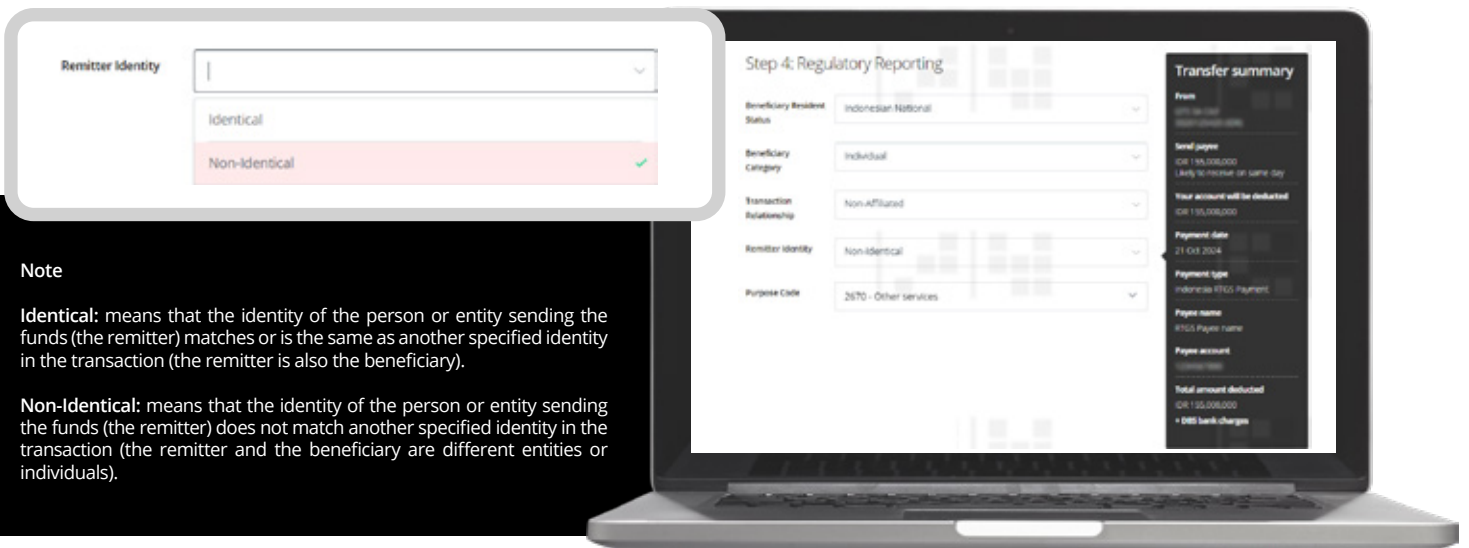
Remitter Identity

Identical

Non-Identical

Note

**Identical:** means that the identity of the person or entity sending the funds (the remitter) matches or is the same as another specified identity in the transaction (the remitter is also the beneficiary).

**Non-Identical:** means that the identity of the person or entity sending the funds (the remitter) does not match another specified identity in the transaction (the remitter and the beneficiary are different entities or individuals).

Step 4: Regulatory Reporting

Beneficiary Resident Status
Indonesian National

Beneficiary Category
Individual

Transaction Relationship
Non-Affiliated

Remitter Identity
Non-Identical

Purpose Code
2670 - Other services

Transfer summary

From
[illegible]

Send payee
IDR 195,000,000
Likely to receive on same day

Your account will be deducted
IDR 195,000,000

Payment date
21 Oct 2024

Payment type
Indonesia RTGS Payment

Payee name
RTGS Payee name

Payee account
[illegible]

Total amount deducted
IDR 195,000,000
+ DBS bank charges